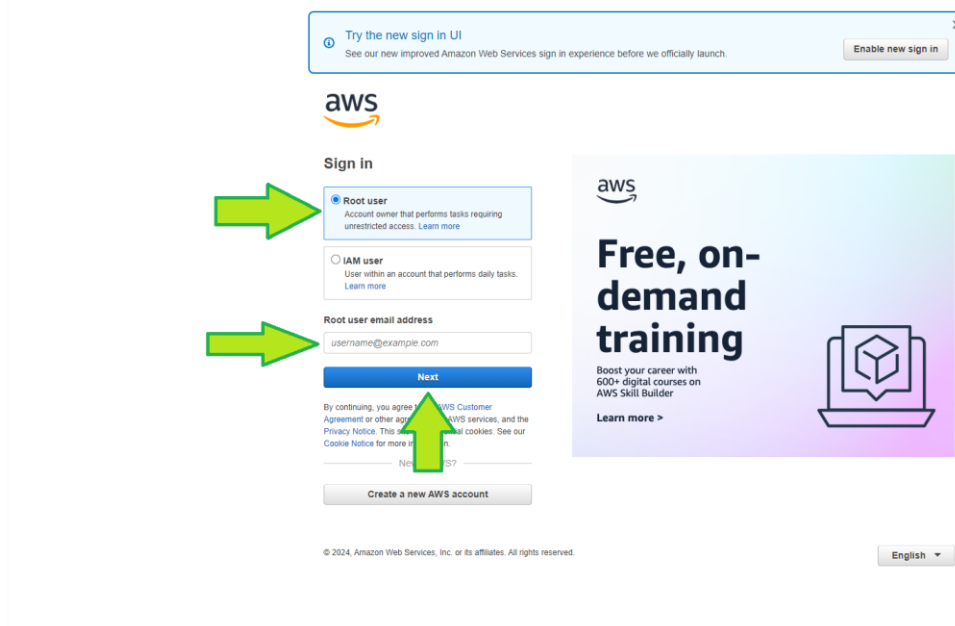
Try the new sign in UI
See our new improved Amazon Web Services sign in experience before we officially launch.

Enable new sign in

aws

Sign in

Root user
Account owner that performs tasks requiring unrestricted access. Learn more

IAM user
User within an account that performs daily tasks. Learn more

Root user email address

username@example.com

Next

By continuing, you agree t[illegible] AWS Customer Agreement or other agr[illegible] AWS services, and the Privacy Notice. This s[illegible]al cookies. See our Cookie Notice for more i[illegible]n.

Ne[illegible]S?

Create a new AWS account

aws

Free, on-demand training

Boost your career with 600+ digital courses on AWS Skill Builder

Learn more >

© 2024, Amazon Web Services, Inc. or its affiliates. All rights reserved.

English